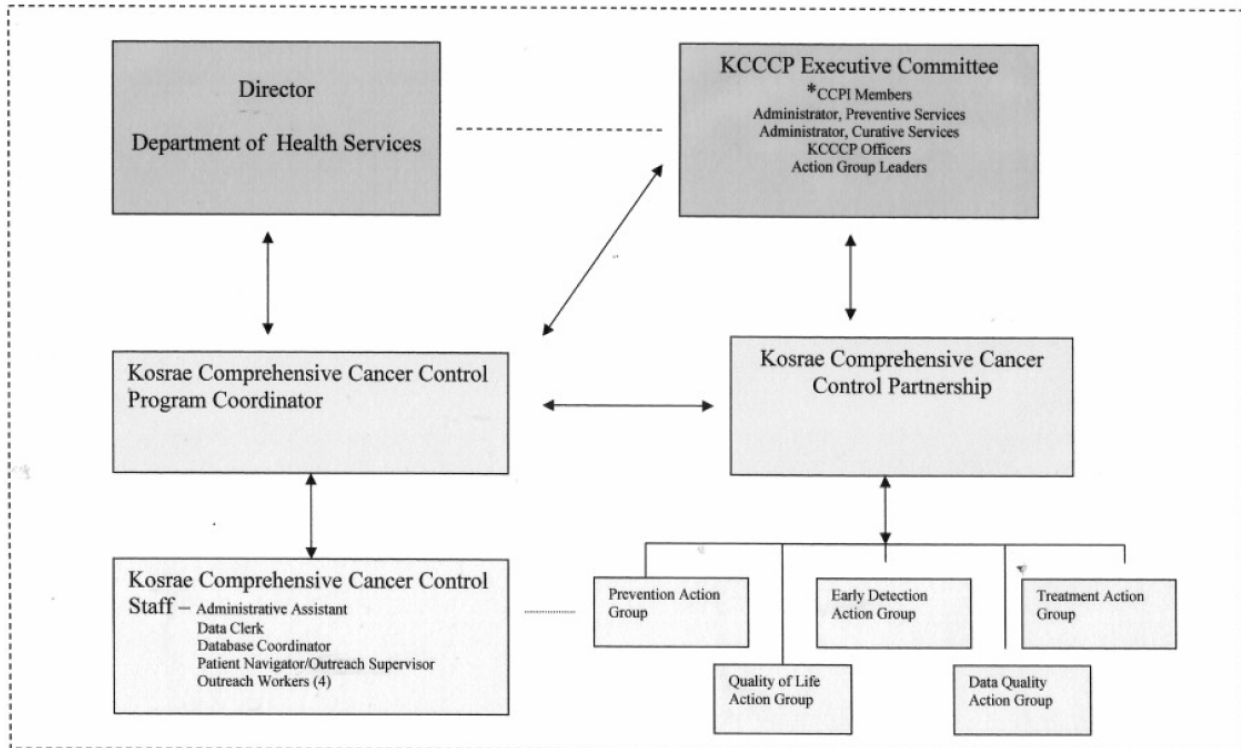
Director

Department of Health Services

KCCCP Executive Committee
*CCPI Members
Administrator, Preventive Services
Administrator, Curative Services
KCCCP Officers
Action Group Leaders

Kosrae Comprehensive Cancer Control Program Coordinator

Kosrae Comprehensive Cancer Control Partnership

Kosrae Comprehensive Cancer Control Staff – Administrative Assistant
Data Clerk
Database Coordinator
Patient Navigator/Outreach Supervisor
Outreach Workers (4)

Prevention Action Group

Early Detection Action Group

Treatment Action Group

Quality of Life Action Group

Data Quality Action Group